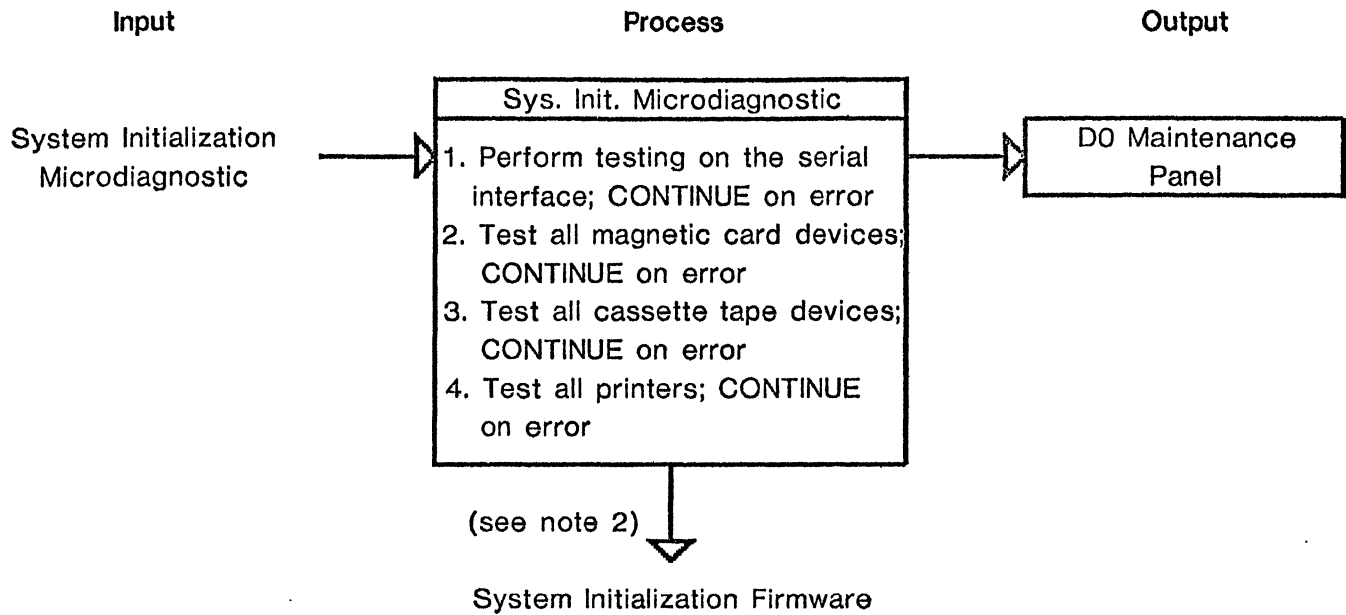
Input

Process

Output

System Initialization Microdiagnostic

Sys. Init. Microdiagnostic

1. Perform testing on the serial interface; CONTINUE on error
2. Test all magnetic card devices; CONTINUE on error
3. Test all cassette tape devices; CONTINUE on error
4. Test all printers; CONTINUE on error

D0 Maintenance Panel

(see note 2)

System Initialization Firmware